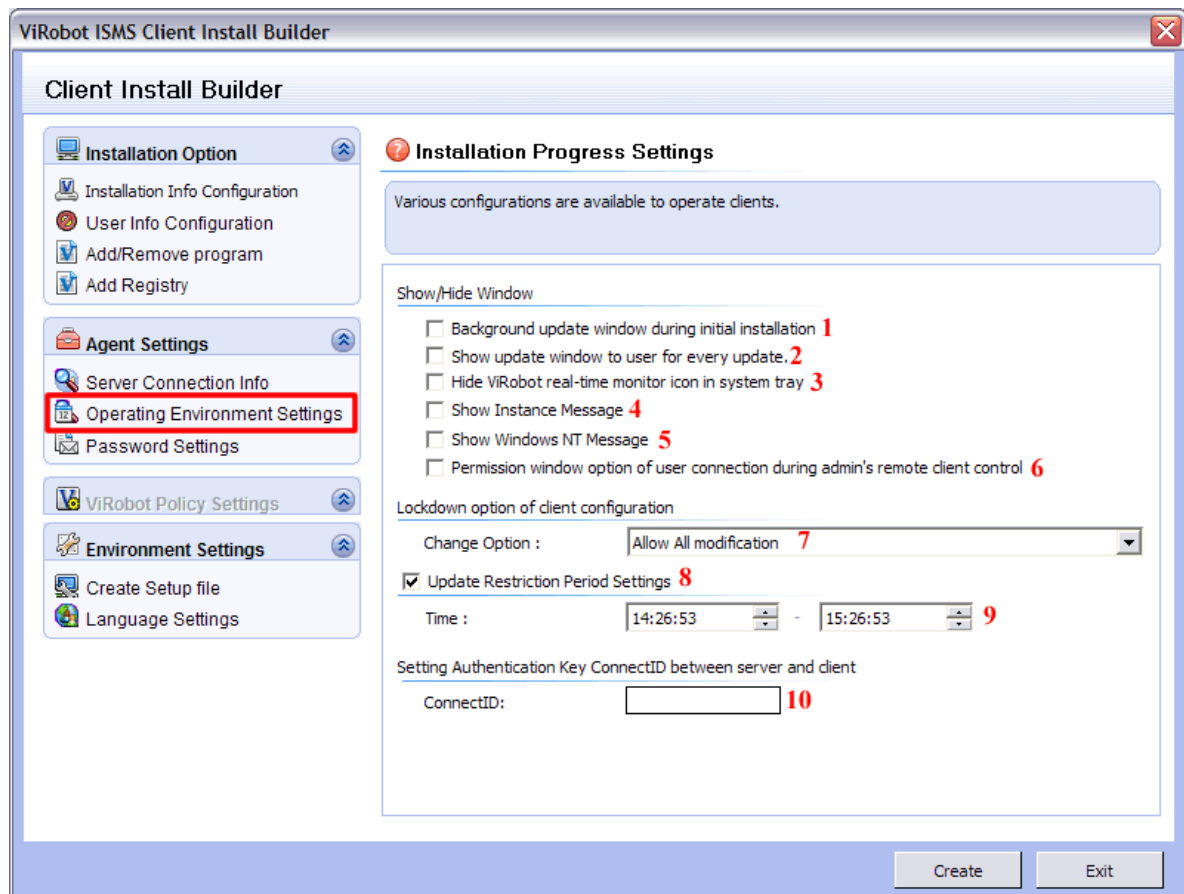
ViRobot ISMS Client Install Builder

Client Install Builder

Installation Option
Installation Info Configuration
User Info Configuration
Add/Remove program
Add Registry

Agent Settings
Server Connection Info
Operating Environment Settings
Password Settings

ViRobot Policy Settings

Environment Settings
Create Setup file
Language Settings

Installation Progress Settings

Various configurations are available to operate clients.

Show/Hide Window
Background update window during initial installation 1
Show update window to user for every update. 2
Hide ViRobot real-time monitor icon in system tray 3
Show Instance Message 4
Show Windows NT Message 5
Permission window option of user connection during admin's remote client control 6

Lockdown option of client configuration
Change Option : Allow All modification 7
Update Restriction Period Settings 8
Time : 14:26:53 - 15:26:53 9

Setting Authentication Key ConnectID between server and client
ConnectID: 10

Create
Exit